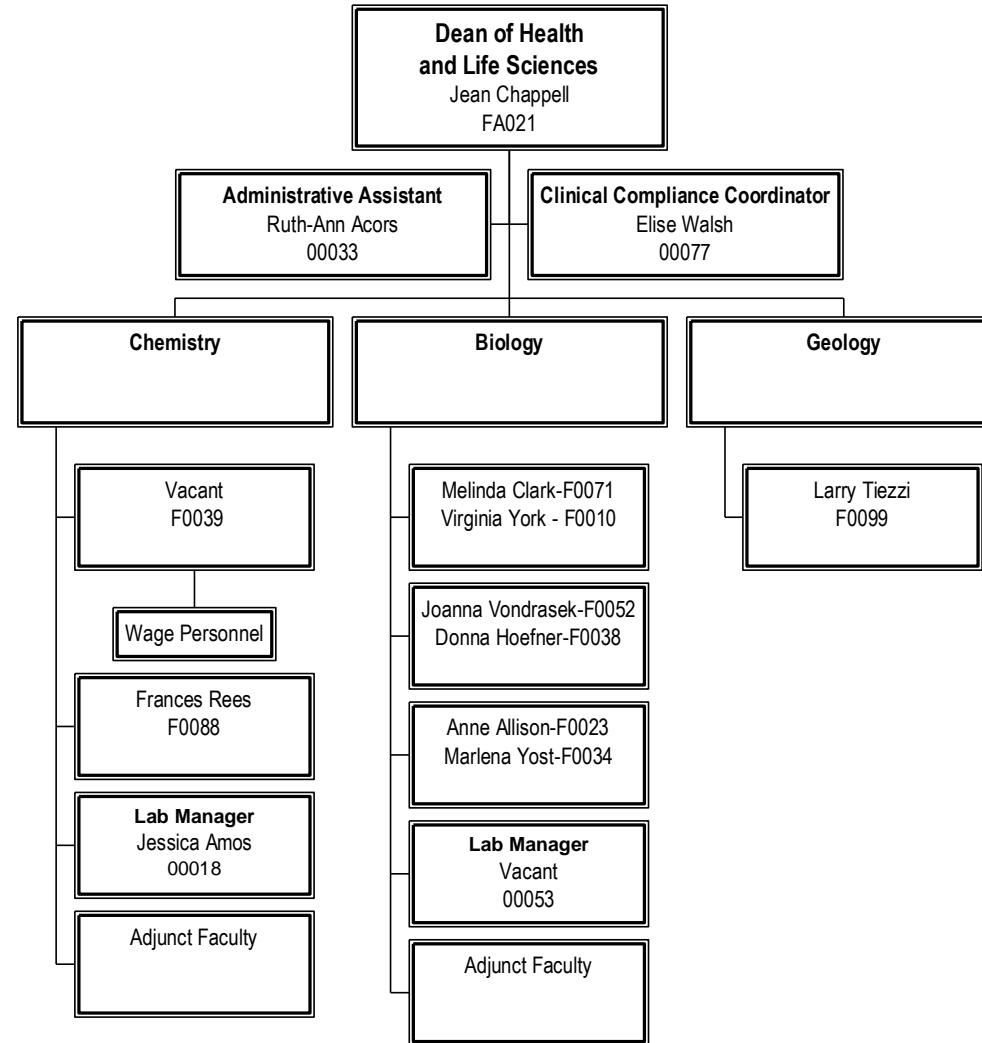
Dean of Health and Life Sciences
Jean Chappell
FA021

Administrative Assistant
Ruth-Ann Acors
00033

Clinical Compliance Coordinator
Elise Walsh
00077

Chemistry

Vacant
F0039

Wage Personnel

Frances Rees
F0088

Lab Manager
Jessica Amos
00018

Adjunct Faculty

Biology

Melinda Clark-F0071
Virginia York - F0010

Joanna Vondrasek-F0052
Donna Hoefner-F0038

Anne Allison-F0023
Marlena Yost-F0034

Lab Manager
Vacant
00053

Adjunct Faculty

Geology

Larry Tiezzi
F0099